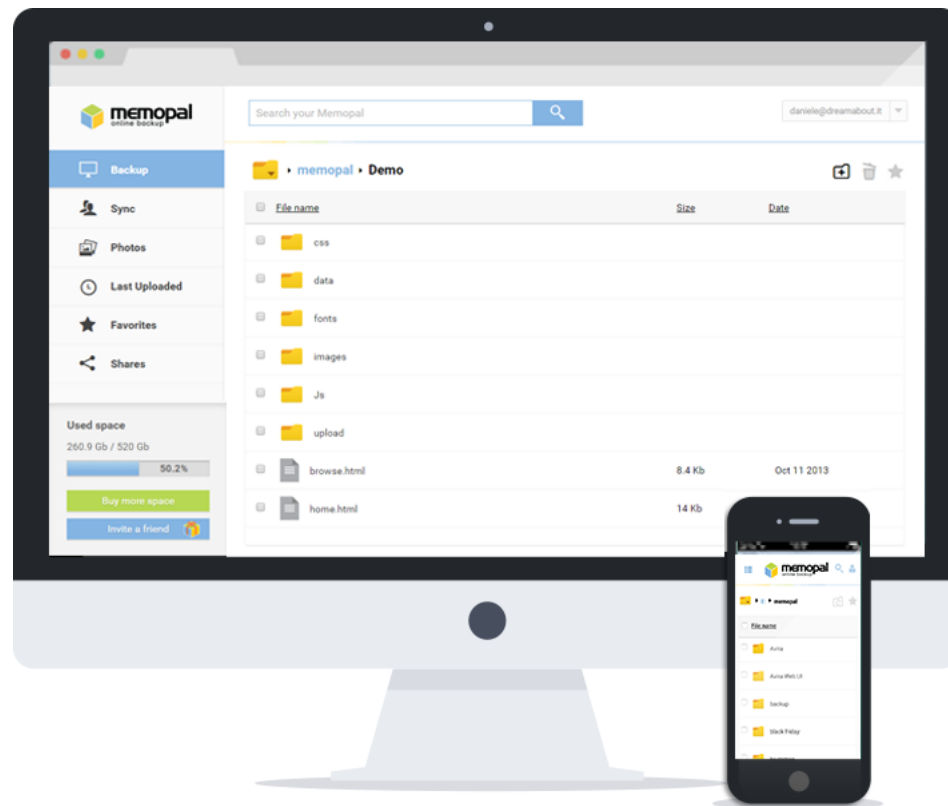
memopal
online backup

Search your Memopal

daniele@dreamabout.it

Backup
Sync
Photos
Last Uploaded
Favorites
Shares

Used space
260.9 Gb / 520 Gb
50.2%
Buy more space
Invite a friend

memopal ▸ Demo

| File name | Size | Date |
|---|---|---|
| css | | |
| data | | |
| fonts | | |
| images | | |
| Js | | |
| upload | | |
| browse.html | 8.4 Kb | Oct 11 2013 |
| home.html | 14 Kb | |

memopal
online backup
memopal
File name
Avria
Avria Web UI
backup
black friday
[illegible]